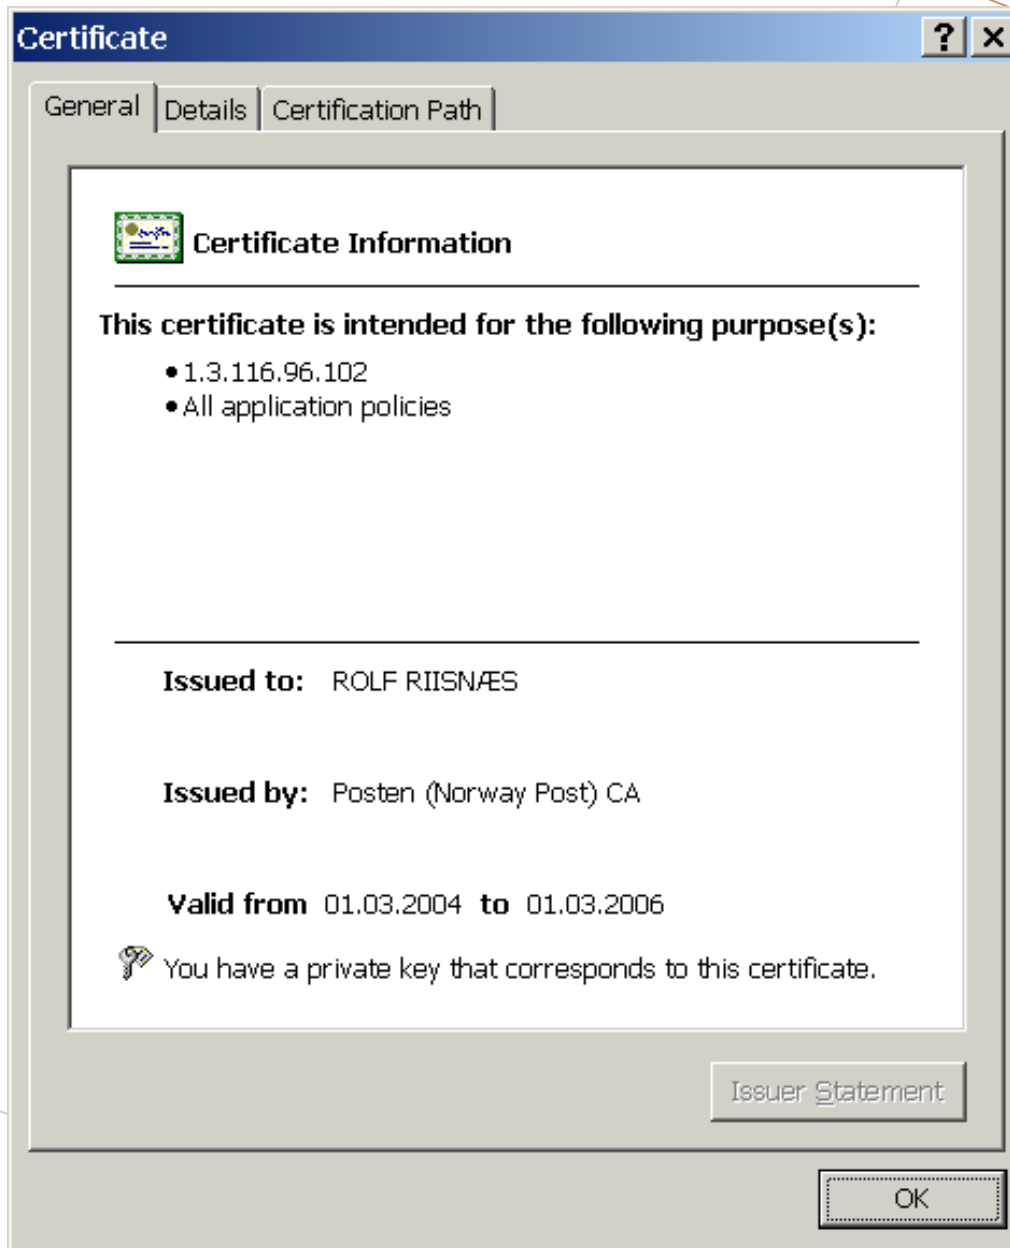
Certificate
?
X
General
Details
Certification Path

Certificate Information

This certificate is intended for the following purpose(s):

• 1.3.116.96.102
• All application policies

Issued to: ROLF RIISNÆS

Issued by: Posten (Norway Post) CA

Valid from 01.03.2004 to 01.03.2006

You have a private key that corresponds to this certificate.

Issuer Statement

OK